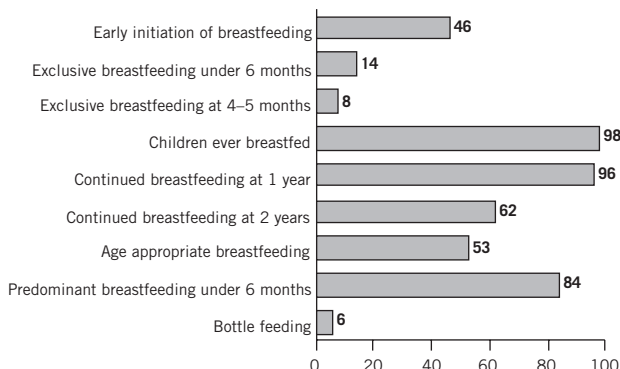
Early initiation of breastfeeding 46
Exclusive breastfeeding under 6 months 14
Exclusive breastfeeding at 4–5 months 8
Children ever breastfed 98
Continued breastfeeding at 1 year 96
Continued breastfeeding at 2 years 62
Age appropriate breastfeeding 53
Predominant breastfeeding under 6 months 84
Bottle feeding 6

0 20 40 60 80 100